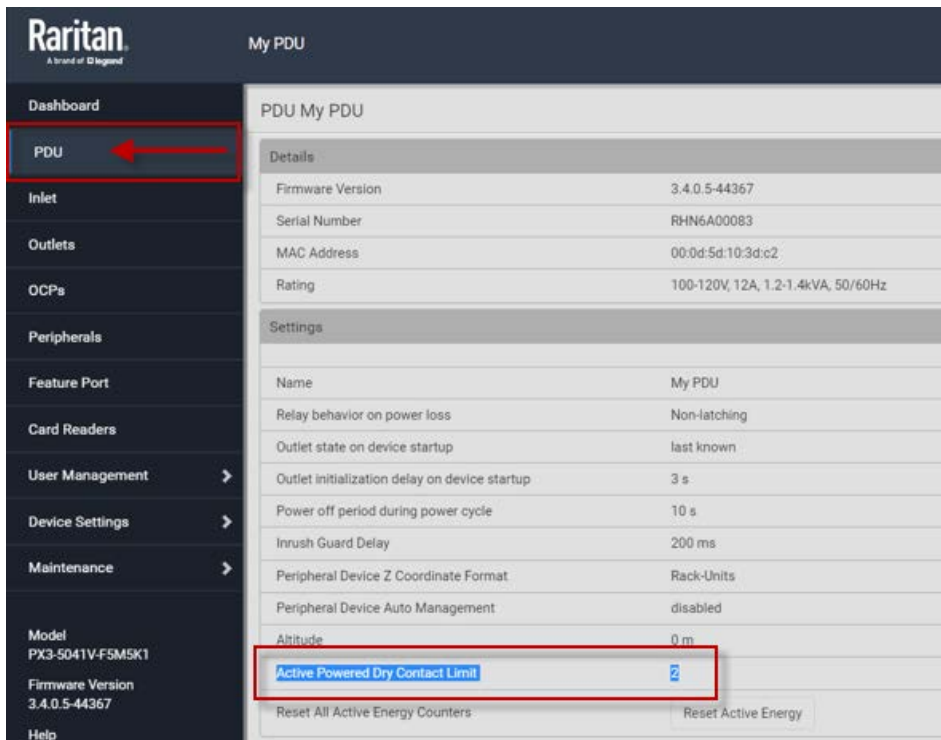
Raritan.
A brand of Legrand

My PDU

Dashboard
PDU
Inlet
Outlets
OCPs
Peripherals
Feature Port
Card Readers
User Management
Device Settings
Maintenance

Model
PX3-5041V-F5M5K1
Firmware Version
3.4.0.5-44367
Help

PDU My PDU

Details

| | |
|---|---|
| Firmware Version | 3.4.0.5-44367 |
| Serial Number | RHN6A00083 |
| MAC Address | 00:0d:5d:10:3d:c2 |
| Rating | 100-120V, 12A, 1.2-1.4kVA, 50/60Hz |

Settings

| | |
|---|---|
| Name | My PDU |
| Relay behavior on power loss | Non-latching |
| Outlet state on device startup | last known |
| Outlet initialization delay on device startup | 3 s |
| Power off period during power cycle | 10 s |
| Inrush Guard Delay | 200 ms |
| Peripheral Device Z Coordinate Format | Rack-Units |
| Peripheral Device Auto Management | disabled |
| Altitude | 0 m |
| Active Powered Dry Contact Limit | 2 |
| Reset All Active Energy Counters | Reset Active Energy |